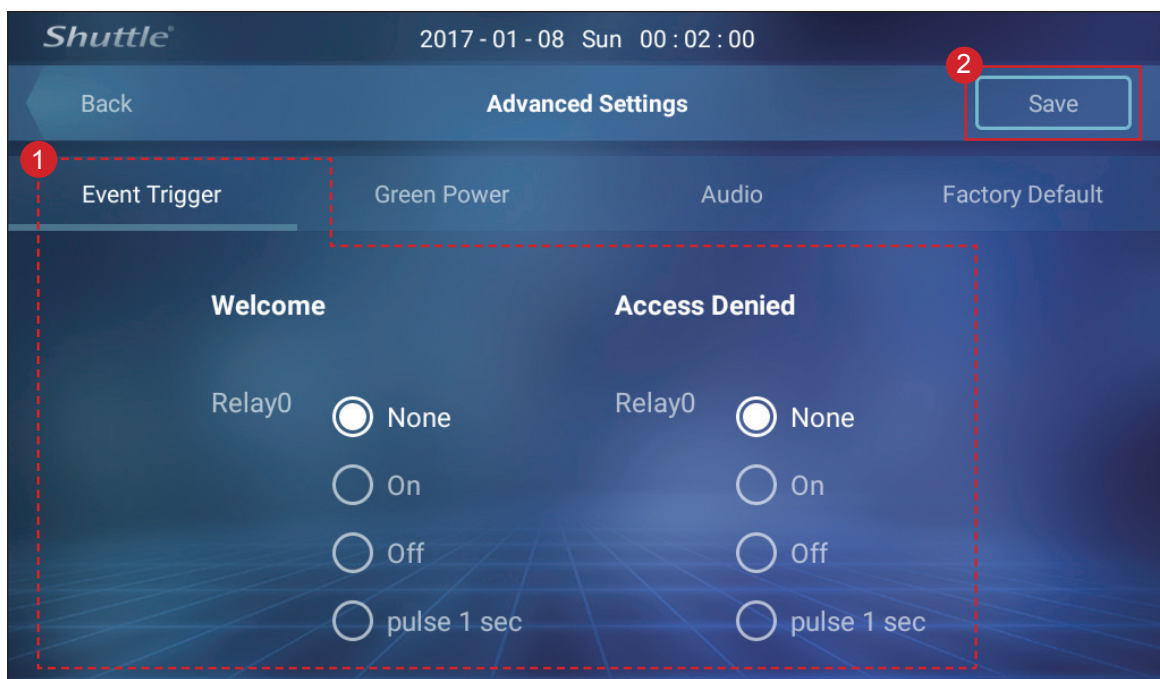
Shuttle

2017 - 01 - 08 Sun 00 : 02 : 00

Back

Advanced Settings

2

Save

1

Event Trigger

Green Power

Audio

Factory Default

Welcome

Relay0

None

On

Off

pulse 1 sec

Access Denied

Relay0

None

On

Off

pulse 1 sec